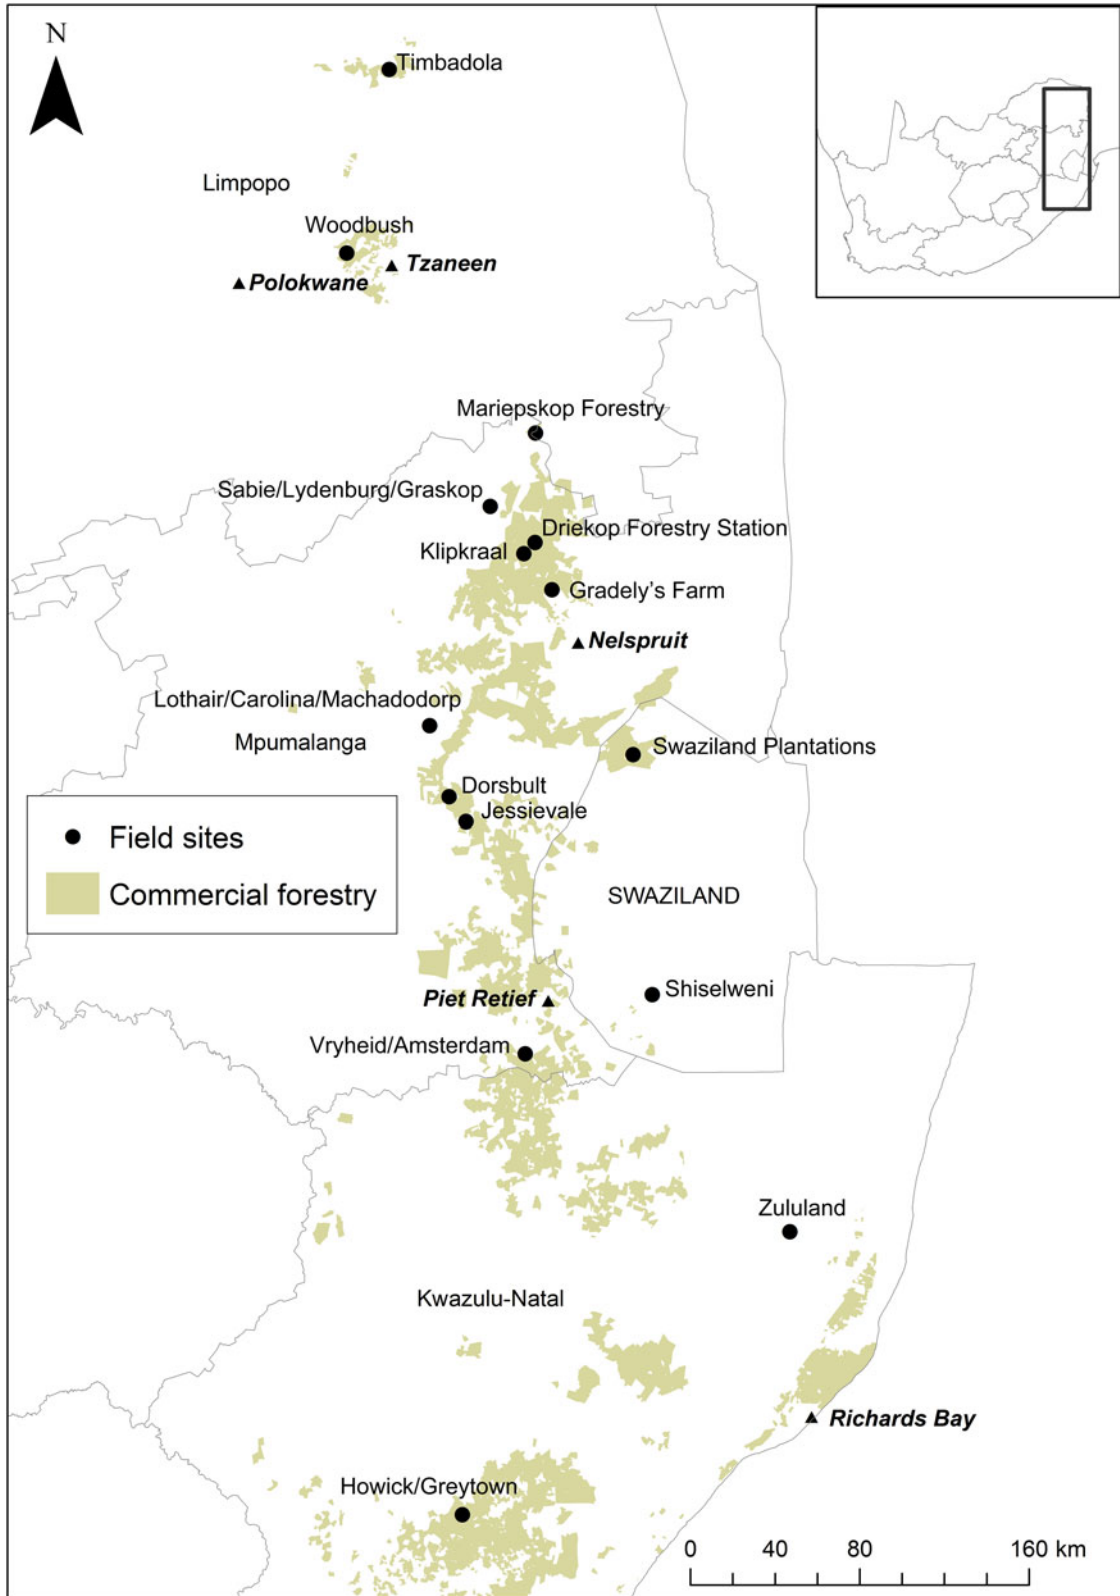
N

Timbadola

Limpopo

Woodbush

Tzaneen

Polokwane

Mariepskop Forestry

Sabie/Lydenburg/Graskop

Driekop Forestry Station

Klipkraal

Gradely's Farm

Nelspruit

Lothair/Carolina/Machadodorp

Mpumalanga

Swaziland Plantations

Dorsbult

Jessievale

Field sites

Commercial forestry

SWAZILAND

Piet Retief

Shiselweni

Vryheid/Amsterdam

Zululand

Kwazulu-Natal

Richards Bay

Howick/Greytown

0 40 80 160 km